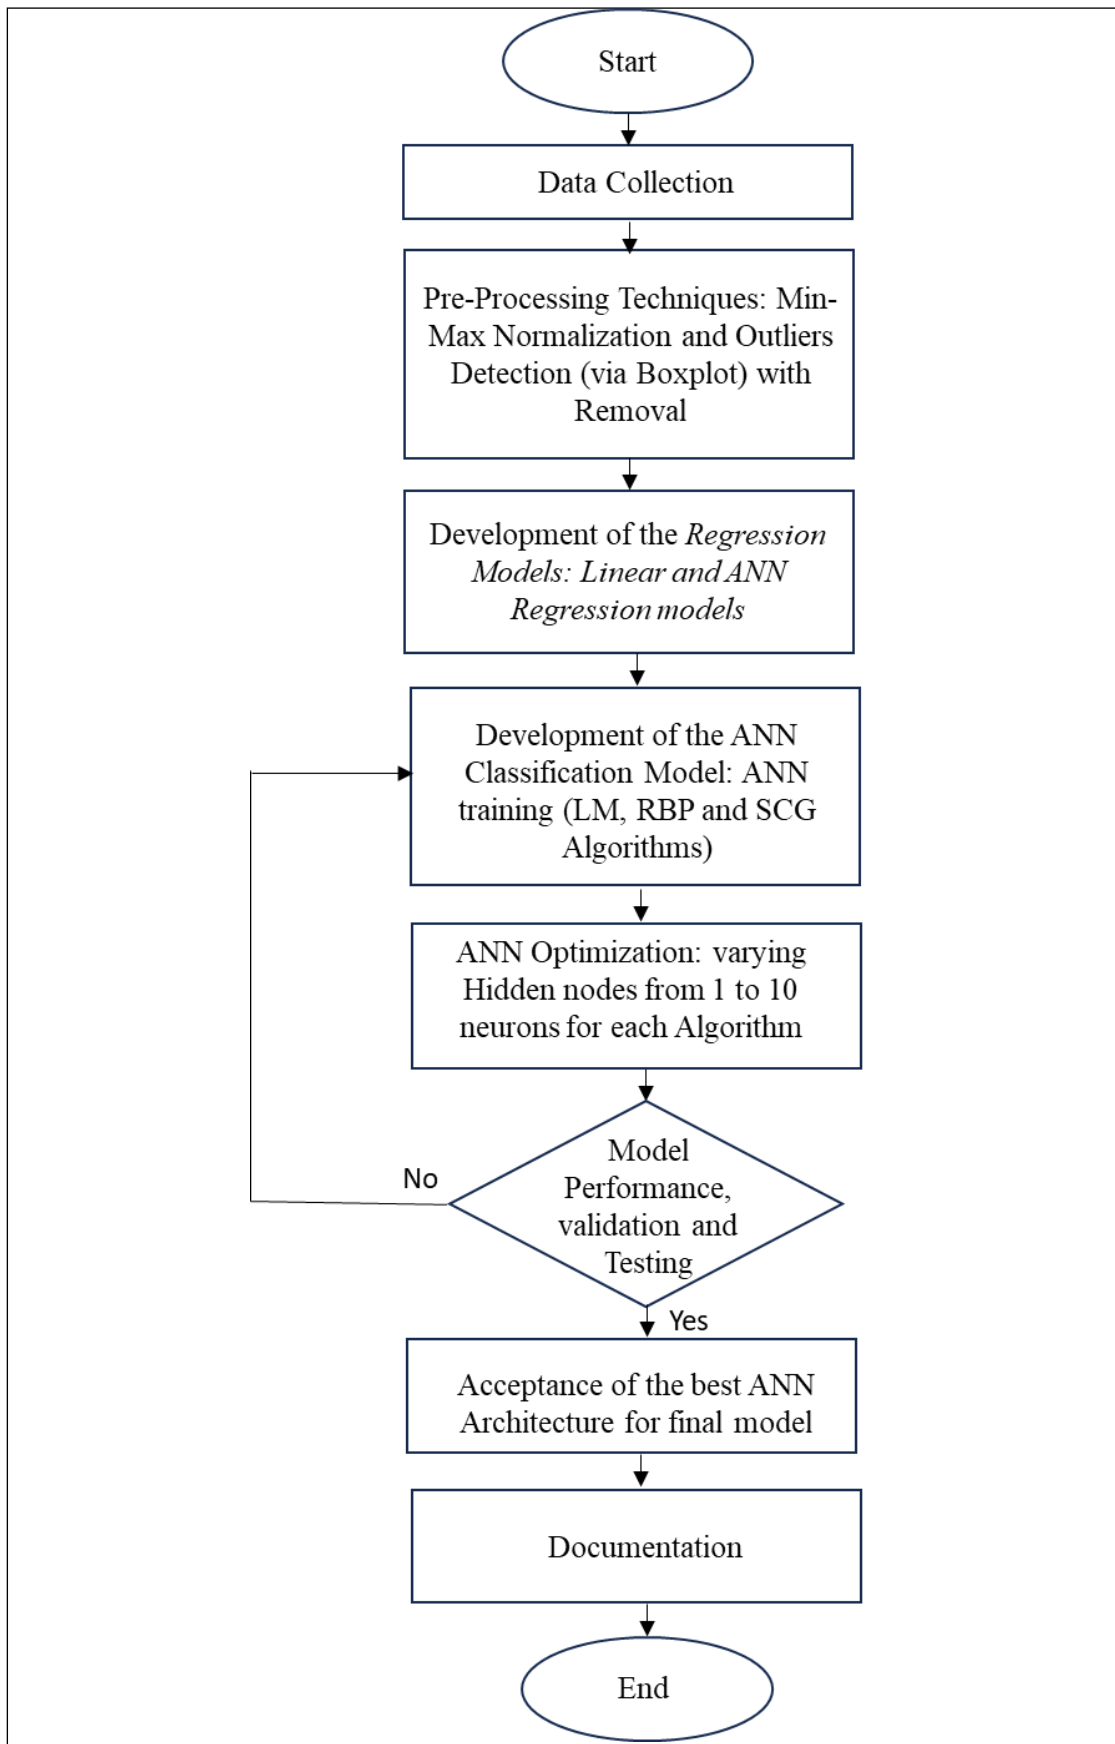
Start

Data Collection

Pre-Processing Techniques: Min-Max Normalization and Outliers Detection (via Boxplot) with Removal

Development of the *Regression Models: Linear and ANN Regression models*

Development of the ANN Classification Model: ANN training (LM, RBP and SCG Algorithms)

ANN Optimization: varying Hidden nodes from 1 to 10 neurons for each Algorithm

Model Performance, validation and Testing

No

Yes

Acceptance of the best ANN Architecture for final model

Documentation

End